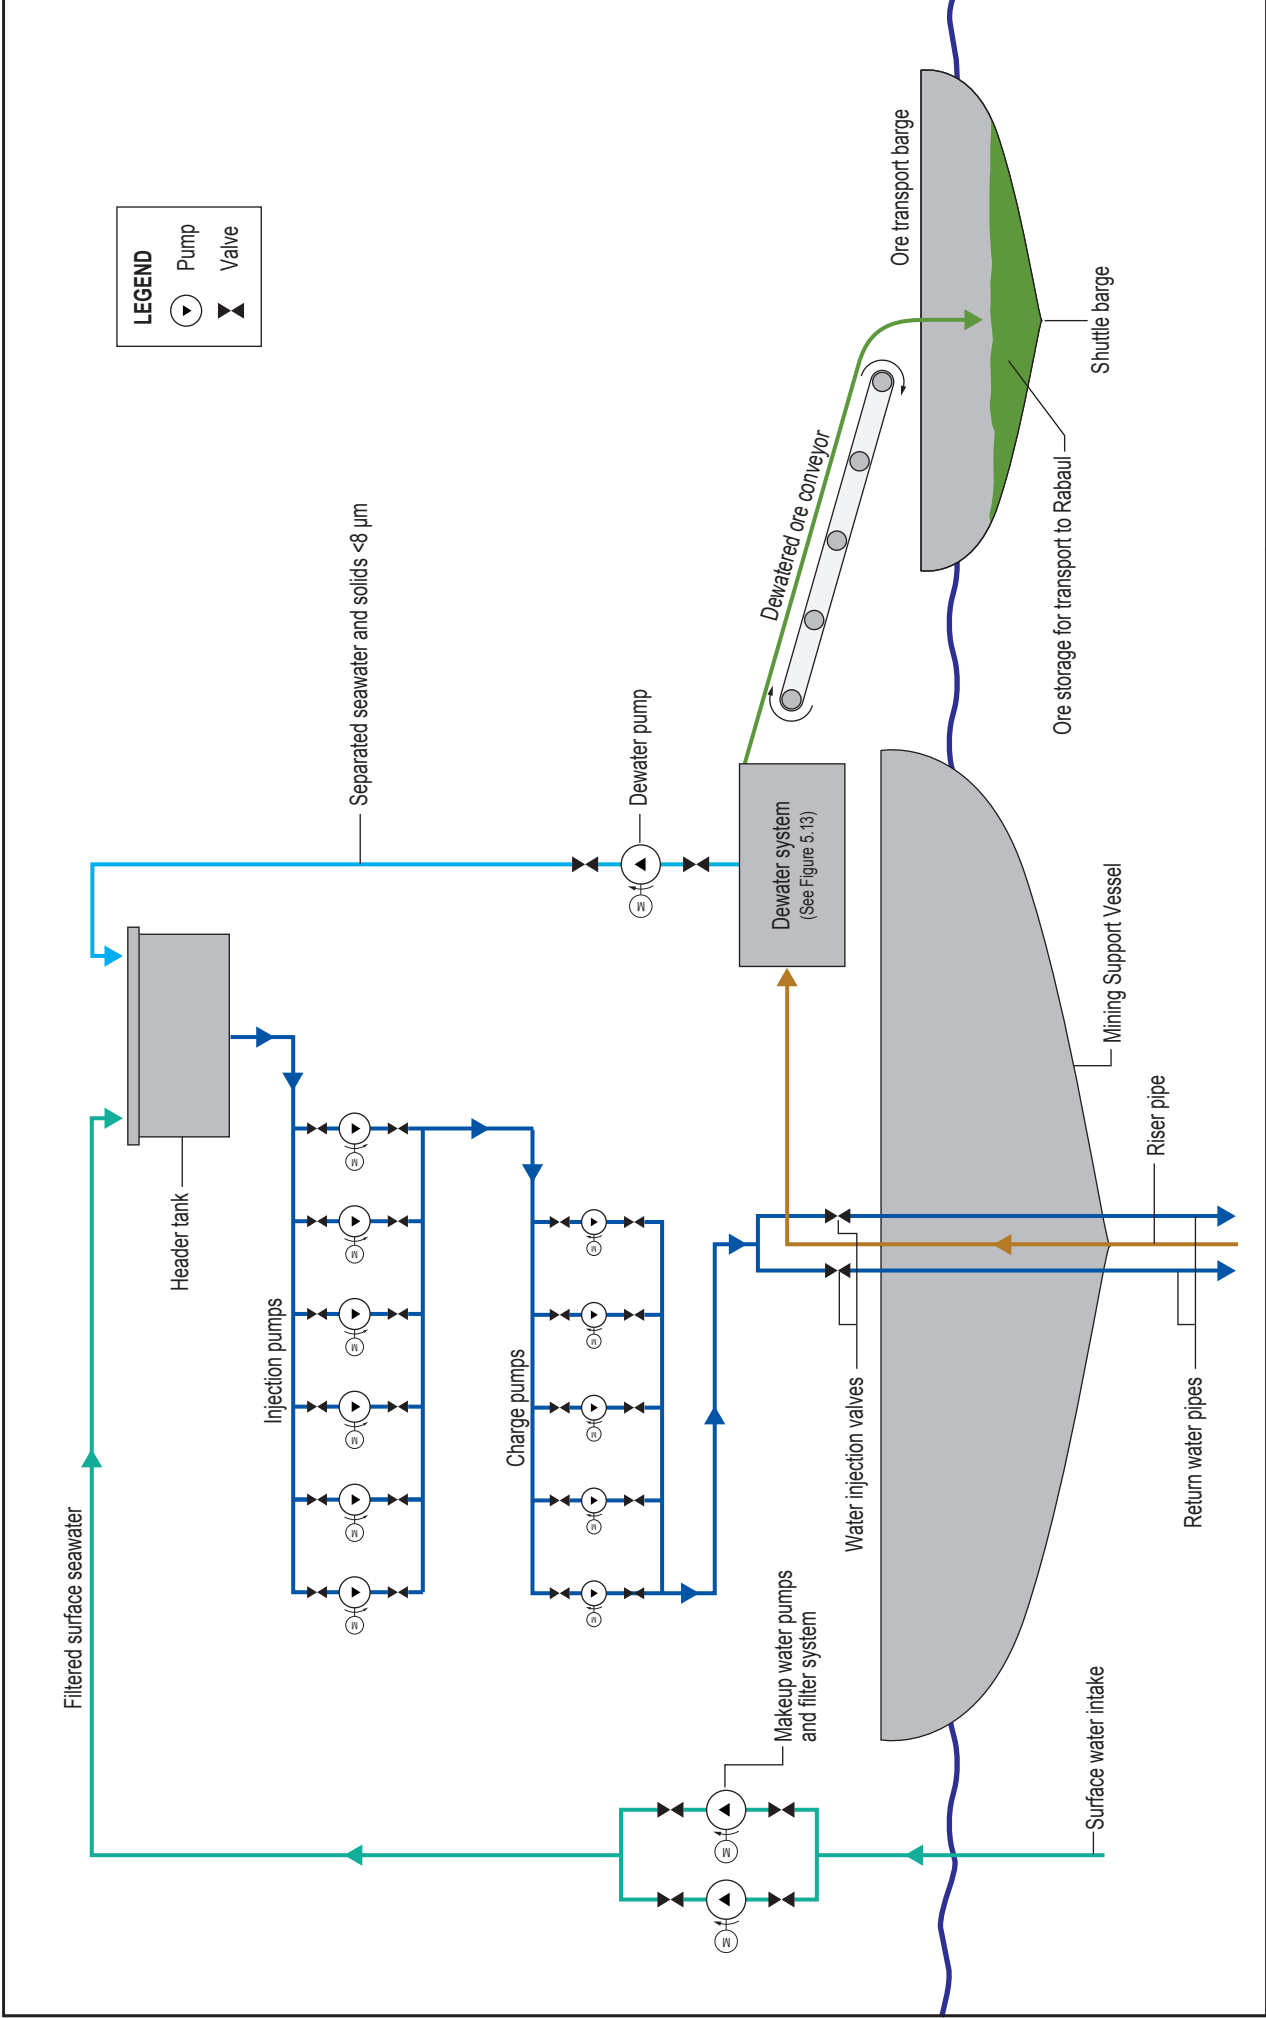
LEGEND
Pump
Valve

Ore transport barge
Shuttle barge
Ore storage for transport to Rabaul
Dewatered ore conveyor
Separated seawater and solids <8 µm
Dewater pump
M
Dewater system
(See Figure 5.13)
Mining Support Vessel
Riser pipe
Return water pipes
Water injection valves
Header tank
Injection pumps
Charge pumps
Filtered surface seawater
Makeup water pumps and filter system
Surface water intake